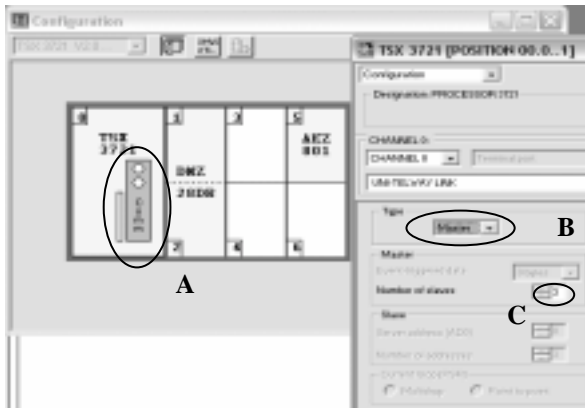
Configuration

TSX 3721 V2.0

TSX 3721 [POSITION 00.0..1]

Configuration

Designation: PROCESSOR 3721

0

TSX 3721

1

DMZ

28DR

2

3

4

5

AEZ 801

6

CHANNEL 0:

CHANNEL 0

Terminal port

UNITELWAY LINK

Type

Master

B

Master

Event dispatched data

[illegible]

Number of slaves

C

A

Slave

Server address (AD0)

Number of addresses

Current loopback

Multidrop

Point to point